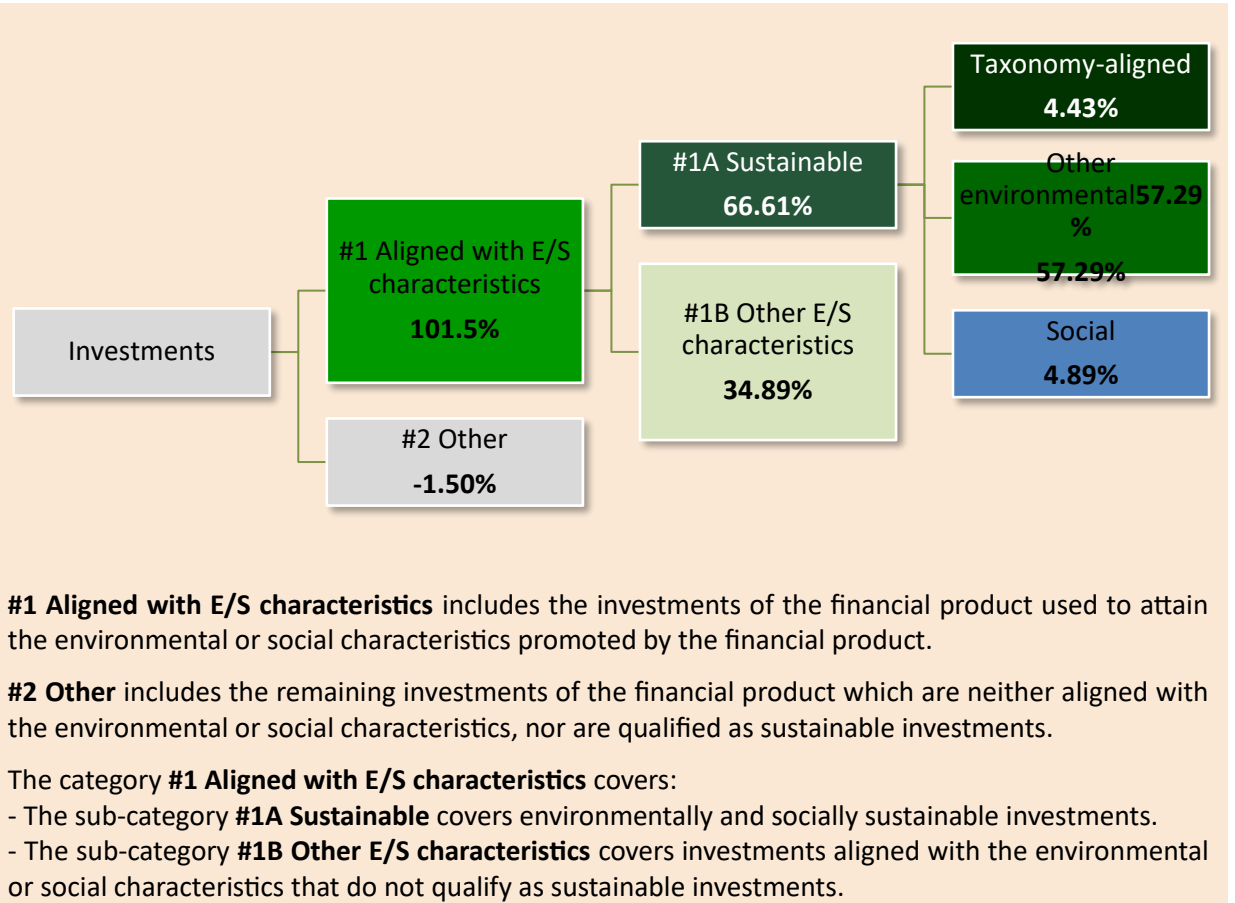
Investments

#1 Aligned with E/S characteristics
101.5%

#2 Other
-1.50%

#1A Sustainable
66.61%

#1B Other E/S characteristics
34.89%

Taxonomy-aligned
4.43%

Other environmental57.29%
57.29%

Social
4.89%

**#1 Aligned with E/S characteristics** includes the investments of the financial product used to attain the environmental or social characteristics promoted by the financial product.

**#2 Other** includes the remaining investments of the financial product which are neither aligned with the environmental or social characteristics, nor are qualified as sustainable investments.

The category **#1 Aligned with E/S characteristics** covers:
- The sub-category **#1A Sustainable** covers environmentally and socially sustainable investments.
- The sub-category **#1B Other E/S characteristics** covers investments aligned with the environmental or social characteristics that do not qualify as sustainable investments.